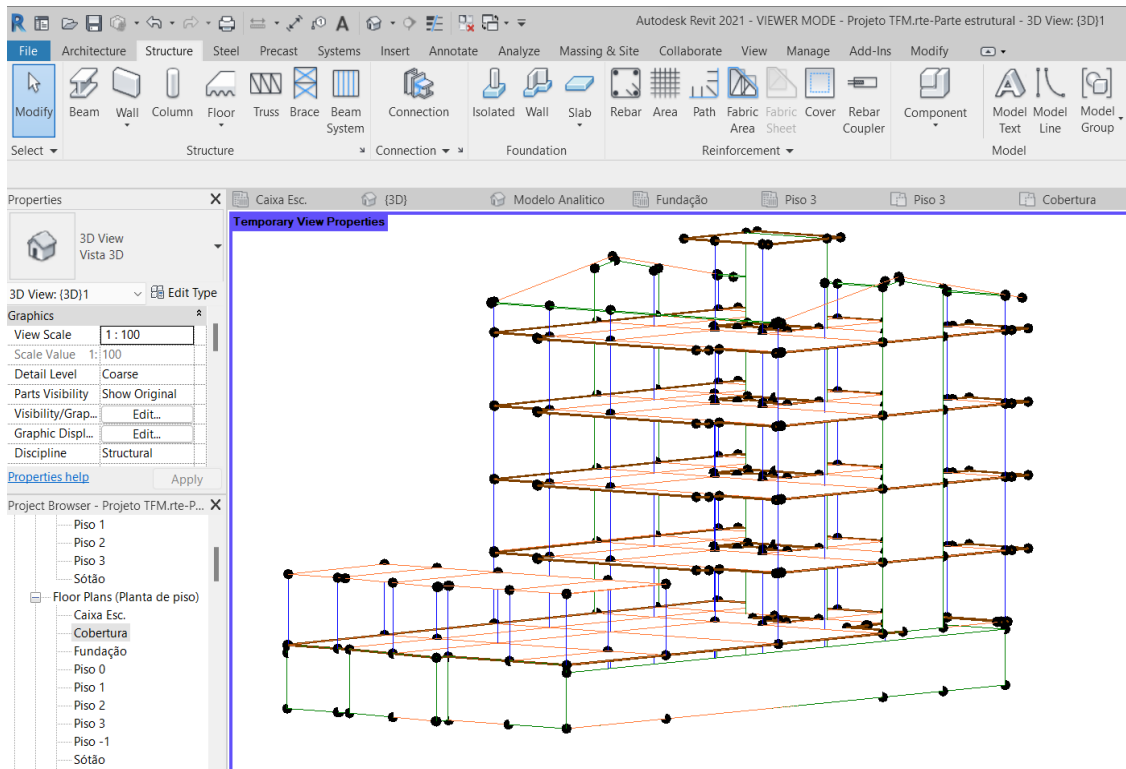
Autodesk Revit 2021 - VIEWER MODE - Projeto TFM.rte-Parte estrutural - 3D View: {3D}1

File Architecture Structure Steel Precast Systems Insert Annotate Analyze Massing & Site Collaborate View Manage Add-Ins Modify

Modify Beam Wall Column Floor Truss Brace Beam System Connection Isolated Wall Slab Rebar Area Path Fabric Area Fabric Sheet Cover Rebar Coupler Component Model Text Model Line Model Group

Select Structure Connection Foundation Reinforcement Model

Properties

3D View
Vista 3D

3D View: {3D}1 Edit Type

| Graphics | |
|---|---|
| View Scale | 1 : 100 |
| Scale Value 1: | 100 |
| Detail Level | Coarse |
| Parts Visibility | Show Original |
| Visibility/Grap... | Edit... |
| Graphic Displ... | Edit... |
| Discipline | Structural |

Properties help Apply

Project Browser - Projeto TFM.rte-P...

Piso 1
Piso 2
Piso 3
Sótão
Floor Plans (Planta de piso)
Caixa Esc.
Cobertura
Fundação
Piso 0
Piso 1
Piso 2
Piso 3
Piso -1
Sótão

Caixa Esc. {3D} Modelo Analitico Fundação Piso 3 Piso 3 Cobertura

Temporary View Properties